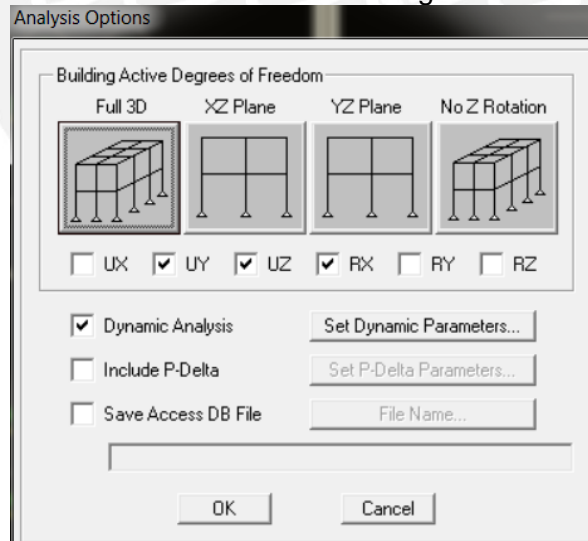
Analysis Options

Building Active Degrees of Freedom

Full 3D

XZ Plane

YZ Plane

No Z Rotation

UX

UY

UZ

RX

RY

RZ

Dynamic Analysis

Set Dynamic Parameters...

Include P-Delta

Set P-Delta Parameters...

Save Access DB File

File Name...

OK

Cancel